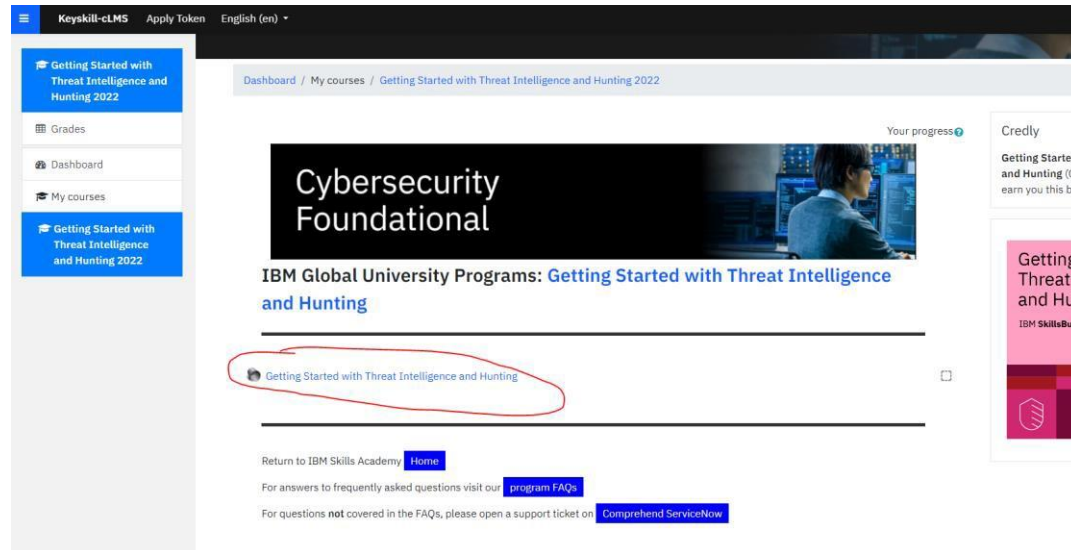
Keyskill-cLMS Apply Token English (en)

Getting Started with Threat Intelligence and Hunting 2022

Grades

Dashboard

My courses

Getting Started with Threat Intelligence and Hunting 2022

Dashboard / My courses / Getting Started with Threat Intelligence and Hunting 2022

Your progress

Cybersecurity Foundational

IBM Global University Programs: Getting Started with Threat Intelligence and Hunting

Getting Started with Threat Intelligence and Hunting

Return to IBM Skills Academy Home

For answers to frequently asked questions visit our program FAQs

For questions not covered in the FAQs, please open a support ticket on Comprehend ServiceNow

Credly

Getting Starte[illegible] and Hunting ([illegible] earn you this b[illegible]

Gettin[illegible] Threat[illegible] and Hu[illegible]

IBM SkillsBu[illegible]